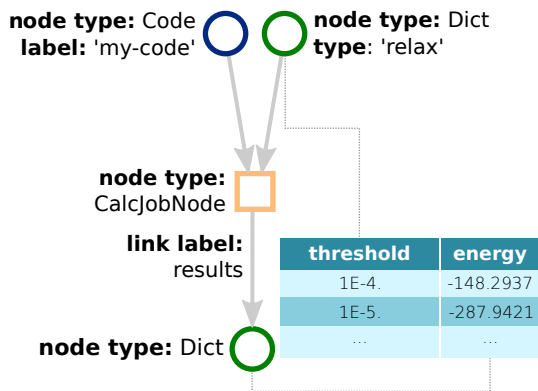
**node type:** Code
**label:** 'my-code'

**node type:** Dict
**type**: 'relax'

**node type:** CalcJobNode

**link label:** results

| threshold | energy |
|---|---|
| 1E-4. | -148.2937 |
| 1E-5. | -287.9421 |
| ... | ... |

**node type:** Dict